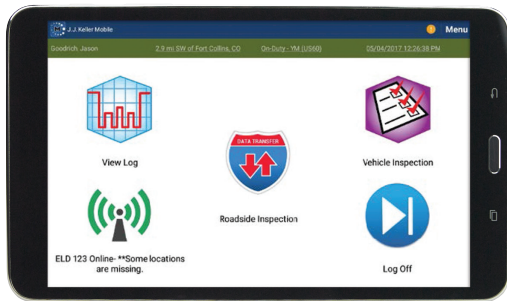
J.J. Keller Mobile

Menu

Goodrich, Jason

2.9 mi SW of Fort Collins, CO

On-Duty - YM (US60)

05/04/2017 12:26:38 PM

View Log

DATA TRANSFER

Vehicle Inspection

Roadside Inspection

ELD 123 Online- **Some locations are missing.

Log Off